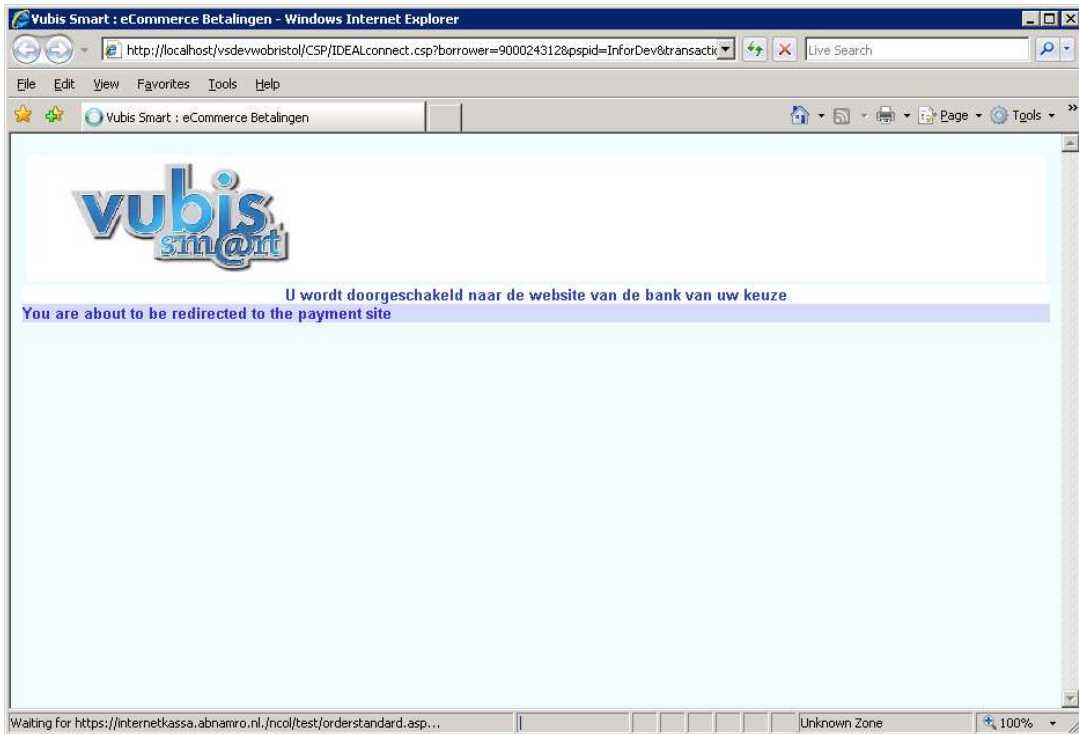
Vubis Smart : eCommerce Betalingen - Windows Internet Explorer

http://localhost/vsdevwobristol/CSP/IDEALconnect.csp?borrower=900024312&pspid=InforDev&transactic

Live Search

File Edit View Favorites Tools Help

Vubis Smart : eCommerce Betalingen

Page Tools

vubis sm@rt

U wordt doorgeschakeld naar de website van de bank van uw keuze

You are about to be redirected to the payment site

Waiting for https://internetkassa.abnamro.nl./ncol/test/orderstandard.asp...

Unknown Zone

100%